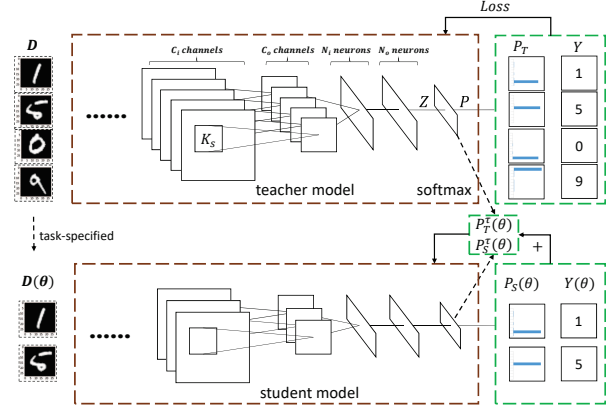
Loss

$D$

$C_i$ channels

$C_o$ channels

$N_i$ neurons

$N_o$ neurons

$P_T$

$Y$

......

$K_S$

$Z$

$P$

1

5

0

9

teacher model

softmax

task-specified

$P_T^{\tau}(\theta)$

$P_S^{\tau}(\theta)$

+

$D(\theta)$

......

$P_S(\theta)$

$Y(\theta)$

1

5

student model